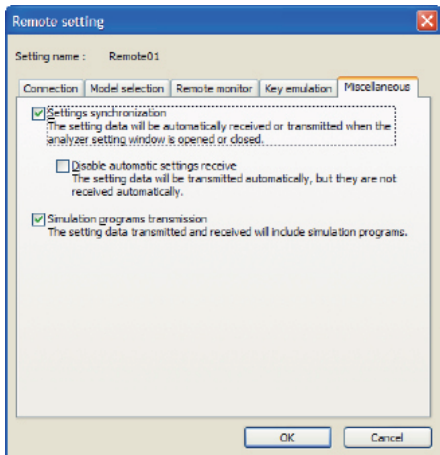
Remote setting

Setting name : Remote01

Connection | Model selection | Remote monitor | Key emulation | Miscellaneous

Settings synchronization
The setting data will be automatically received or transmitted when the analyzer setting window is opened or closed.

Disable automatic settings receive
The setting data will be transmitted automatically, but they are not received automatically.

Simulation programs transmission
The setting data transmitted and received will include simulation programs.

OK Cancel